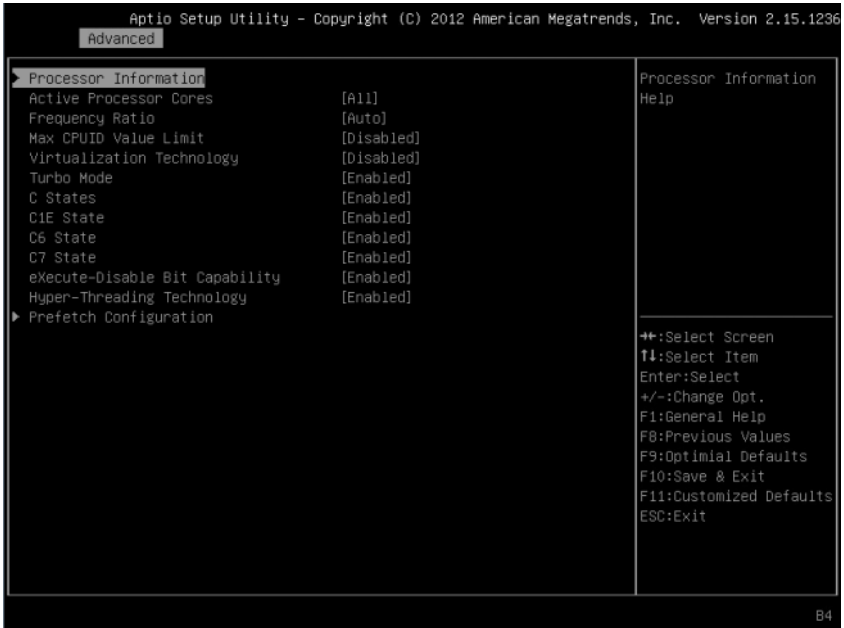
Aptio Setup Utility – Copyright (C) 2012 American Megatrends, Inc. Version 2.15.1236

Advanced

| | |
|---|---|
| ▶ Processor Information | |
| Active Processor Cores | [All] |
| Frequency Ratio | [Auto] |
| Max CPUID Value Limit | [Disabled] |
| Virtualization Technology | [Disabled] |
| Turbo Mode | [Enabled] |
| C States | [Enabled] |
| C1E State | [Enabled] |
| C6 State | [Enabled] |
| C7 State | [Enabled] |
| eXecute-Disable Bit Capability | [Enabled] |
| Hyper-Threading Technology | [Enabled] |
| ▶ Prefetch Configuration | |

Processor Information Help

↔:Select Screen
↑↓:Select Item
Enter:Select
+/-:Change Opt.
F1:General Help
F8:Previous Values
F9:Optimial Defaults
F10:Save & Exit
F11:Customized Defaults
ESC:Exit

B4